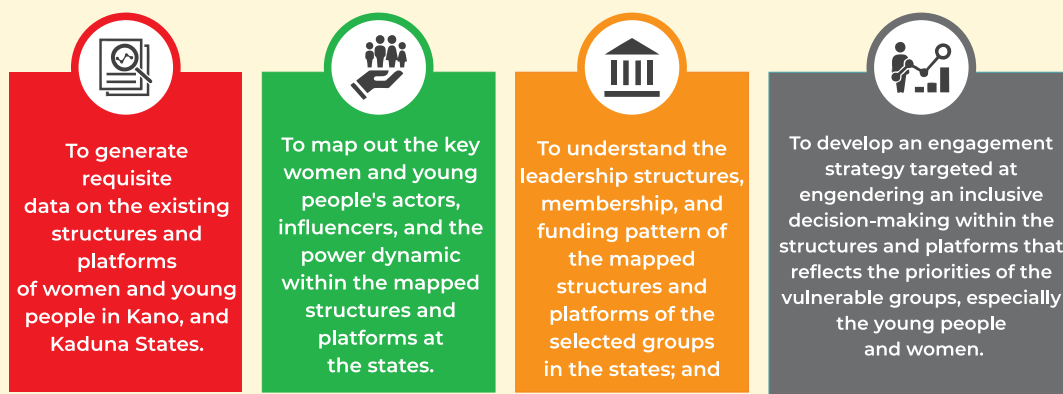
To generate requisite data on the existing structures and platforms of women and young people in Kano, and Kaduna States.

To map out the key women and young people's actors, influencers, and the power dynamic within the mapped structures and platforms at the states.

To understand the leadership structures, membership, and funding pattern of the mapped structures and platforms of the selected groups in the states; and

To develop an engagement strategy targeted at engendering an inclusive decision-making within the structures and platforms that reflects the priorities of the vulnerable groups, especially the young people and women.